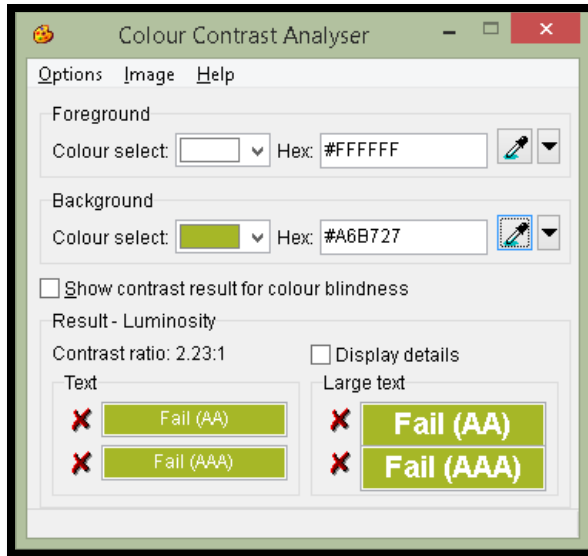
Colour Contrast Analyser

Options Image Help

Foreground

Colour select: Hex: #FFFFFF

Background

Colour select: Hex: #A6B727

Show contrast result for colour blindness

Result - Luminosity

Contrast ratio: 2.23:1

Display details

Text

✘ Fail (AA)

✘ Fail (AAA)

Large text

✘ Fail (AA)

✘ Fail (AAA)